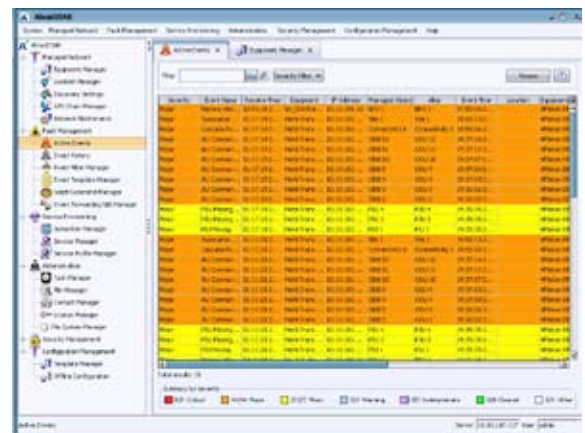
WhatsUNS

System Managed Network Fault Management Service Provisioning Administration Security Management Configuration Management Help

Managed Network
Equipment Manager
Location Manager
Discovery Settings
Fault Management
Active Events
Event History
Service Provisioning
Administration
Task Manager
File Manager
Contact Manager
License Manager
File System Manager
Security Management
Configuration Management
Template Manager
Offline Configuration

Active Events
Equipment Manager

Filter

Severity Event Name Receive Time Equipment IP Address Managed Object Alias Event Time Location Equipment

Summary by Severity

Active Events